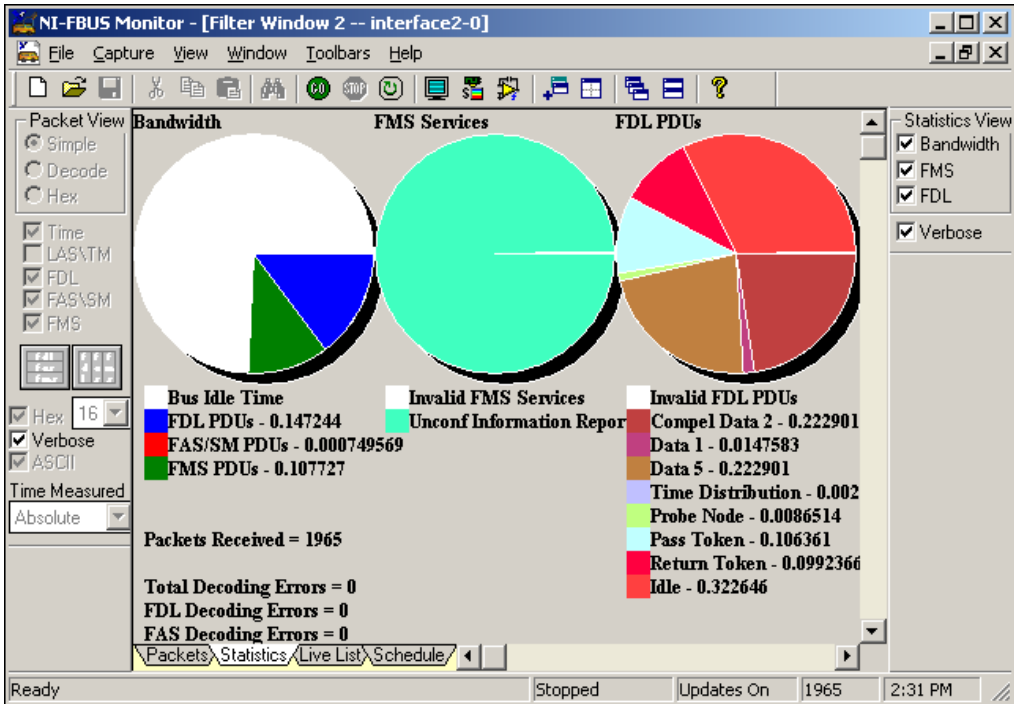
NI-FBUS Monitor - [Filter Window 2 -- interface2-0]

File Capture View Window Toolbars Help

Packet View
Simple
Decode
Hex

Time
LAS\TM
FDL
FAS\SM
FMS

Hex 16
Verbose
ASCII
Time Measured
Absolute

Bandwidth

FMS Services

FDL PDUs

Bus Idle Time
FDL PDUs - 0.147244
FAS/SM PDUs - 0.000749569
FMS PDUs - 0.107727

Invalid FMS Services
Unconf Information Repor

Invalid FDL PDUs
Compel Data 2 - 0.222901
Data 1 - 0.0147583
Data 5 - 0.222901
Time Distribution - 0.002
Probe Node - 0.0086514
Pass Token - 0.106361
Return Token - 0.0992366
Idle - 0.322646

Packets Received = 1965

Total Decoding Errors = 0
FDL Decoding Errors = 0
FAS Decoding Errors = 0

Packets Statistics Live List Schedule

Statistics View
Bandwidth
FMS
FDL

Verbose

Ready | Stopped | Updates On | 1965 | 2:31 PM